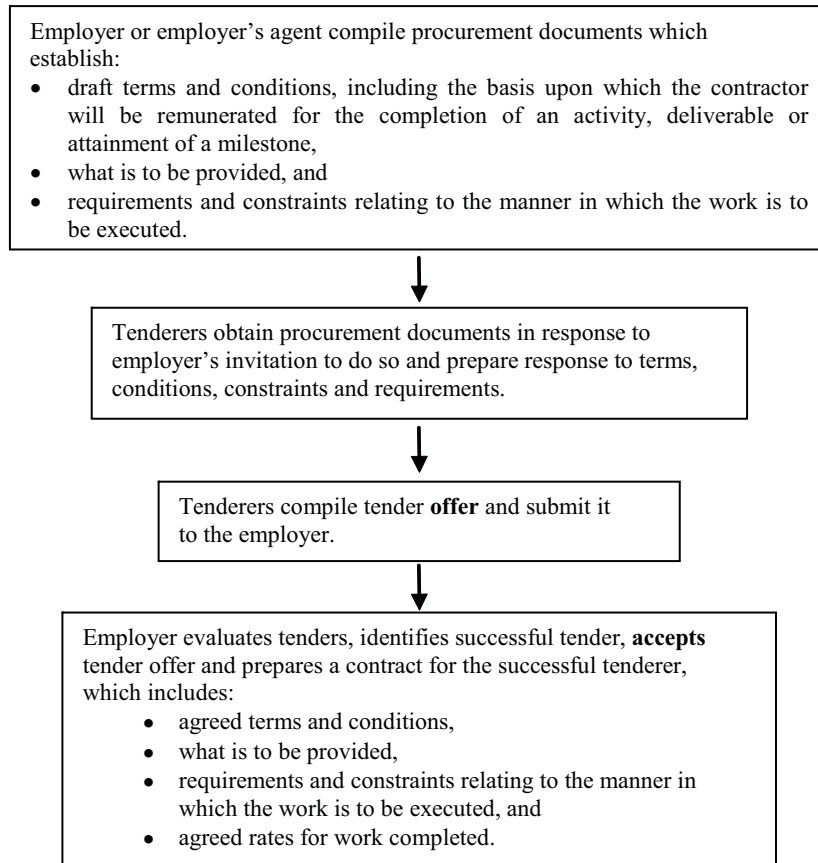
Employer or employer’s agent compile procurement documents which establish:

- draft terms and conditions, including the basis upon which the contractor will be remunerated for the completion of an activity, deliverable or attainment of a milestone,
- what is to be provided, and
- requirements and constraints relating to the manner in which the work is to be executed.

Tenderers obtain procurement documents in response to employer’s invitation to do so and prepare response to terms, conditions, constraints and requirements.

Tenderers compile tender **offer** and submit it to the employer.

Employer evaluates tenders, identifies successful tender, **accepts** tender offer and prepares a contract for the successful tenderer, which includes:

- agreed terms and conditions,
- what is to be provided,
- requirements and constraints relating to the manner in which the work is to be executed, and
- agreed rates for work completed.